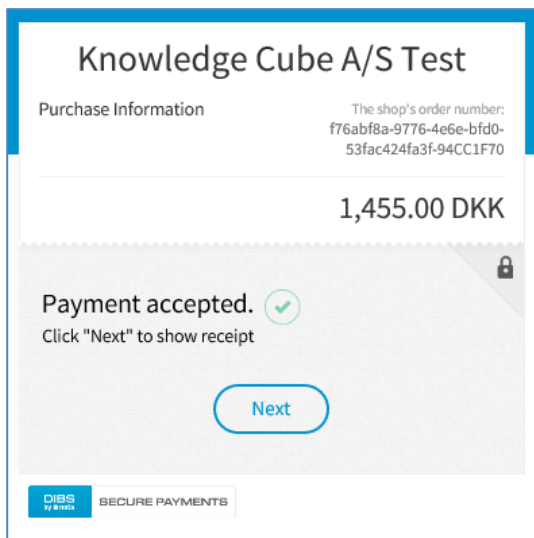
Knowledge Cube A/S Test

Purchase Information

The shop's order number:
f76abf8a-9776-4e6e-bfd0-53fac424fa3f-94CC1F70

1,455.00 DKK

Payment accepted.

Click "Next" to show receipt

Next

DIBS by nets

SECURE PAYMENTS